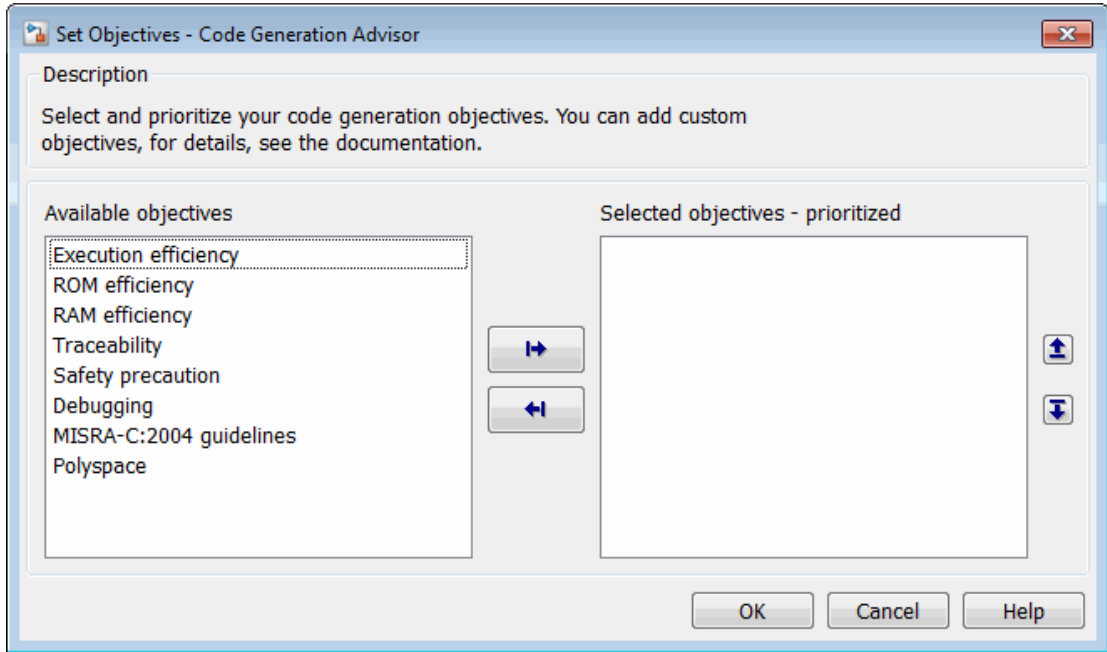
Set Objectives - Code Generation Advisor

Description

Select and prioritize your code generation objectives. You can add custom objectives, for details, see the documentation.

Available objectives

Execution efficiency
ROM efficiency
RAM efficiency
Traceability
Safety precaution
Debugging
MISRA-C:2004 guidelines
Polyspace

Selected objectives - prioritized

OK Cancel Help